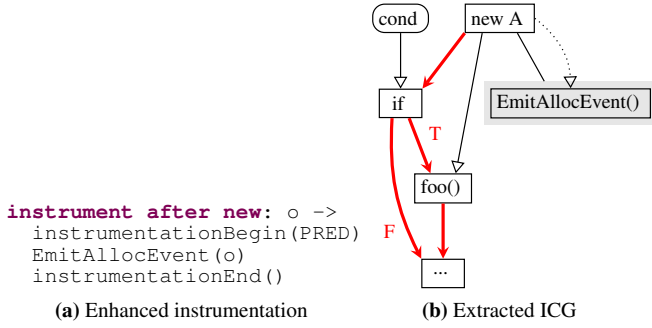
cond

new A

if

EmitAllocEvent()

T

foo()

F

...

**instrument after new**: o ->
  instrumentationBegin(PRED)
  EmitAllocEvent(o)
  instrumentationEnd()

**(a)** Enhanced instrumentation

**(b)** Extracted ICG